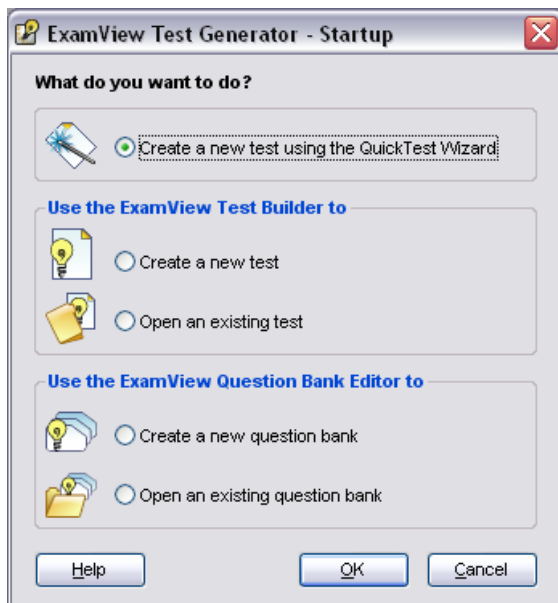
ExamView Test Generator - Startup

What do you want to do?

Create a new test using the QuickTest Wizard

Use the ExamView Test Builder to

Create a new test

Open an existing test

Use the ExamView Question Bank Editor to

Create a new question bank

Open an existing question bank

Help

OK

Cancel